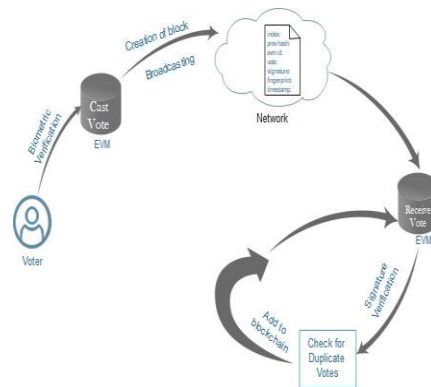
Creation of block

Broadcasting

index:
prevHash:
evm id:
vote:
signature:
fingerprint:
timestamp:

Network

Cast Vote

EVM

Biometric Verification

Voter

Receive Vote

EVM

Signature Verification

Add to blockchain

Check for Duplicate Votes